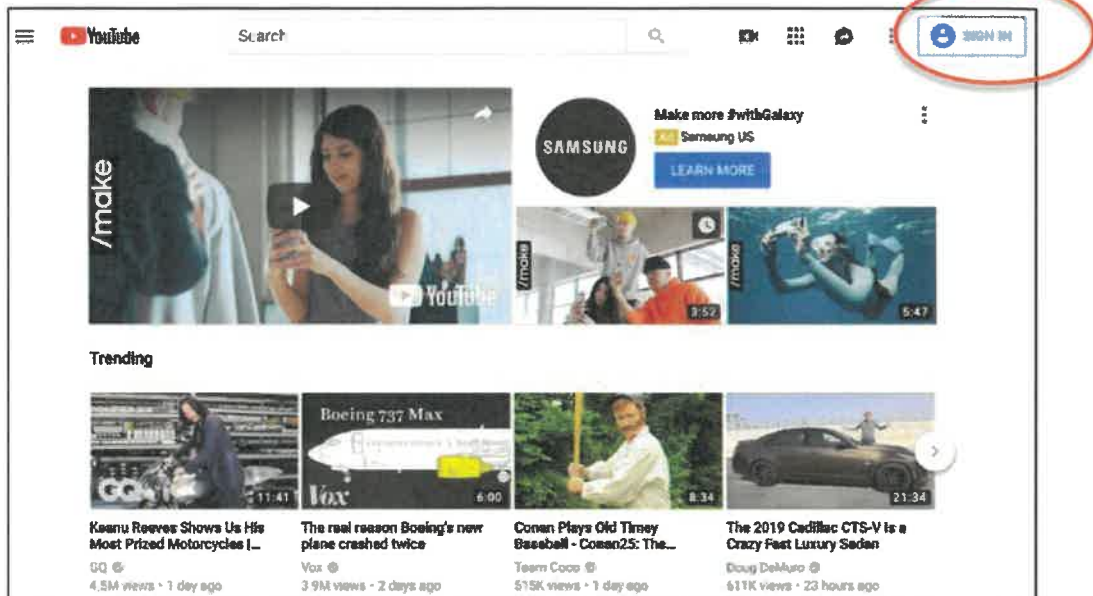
YouTube Search SIGN IN

/make

YouTube

SAMSUNG

Make more #withGalaxy

Ad Samsung US

LEARN MORE

/make 3:52

/make 5:47

Trending

GQ 11:41

Keanu Reeves Shows Us His Most Prized Motorcycles |...

GQ

4.5M views · 1 day ago

Boeing 737 Max

Vox 6:00

The real reason Boeing's new plane crashed twice

Vox

3.9M views · 2 days ago

8:34

Conan Plays Old Timey Baseball - Conan25: The...

Team Coco

515K views · 1 day ago

21:34

The 2019 Cadillac CTS-V Is a Crazy Fast Luxury Sedan

Doug DeMuro

611K views · 23 hours ago